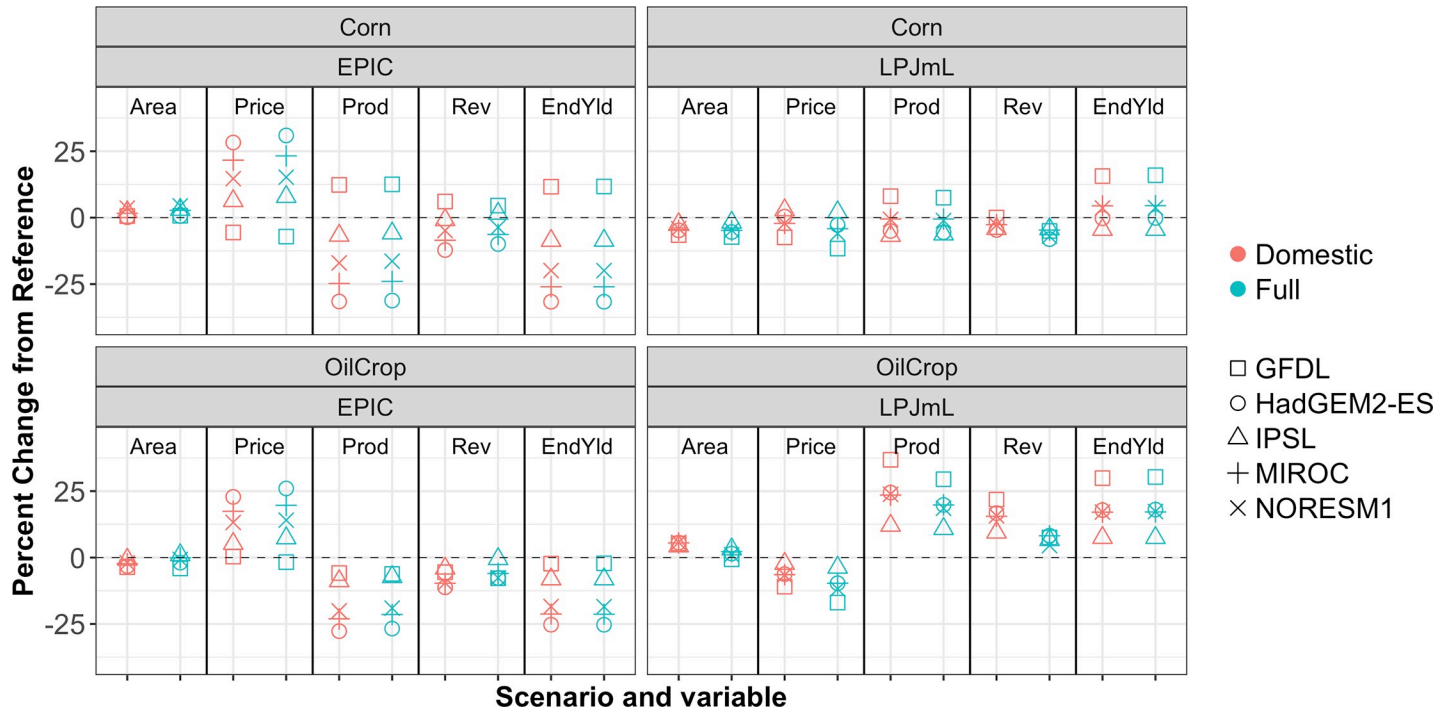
Corn
EPIC
Area Price Prod Rev EndYld

Corn
LPJmL
Area Price Prod Rev EndYld

OilCrop
EPIC
Area Price Prod Rev EndYld

OilCrop
LPJmL
Area Price Prod Rev EndYld

25
0
-25

25
0
-25

Percent Change from Reference

Scenario and variable

Domestic
Full

GFDL
HadGEM2-ES
IPSL
MIROC
NORESM1